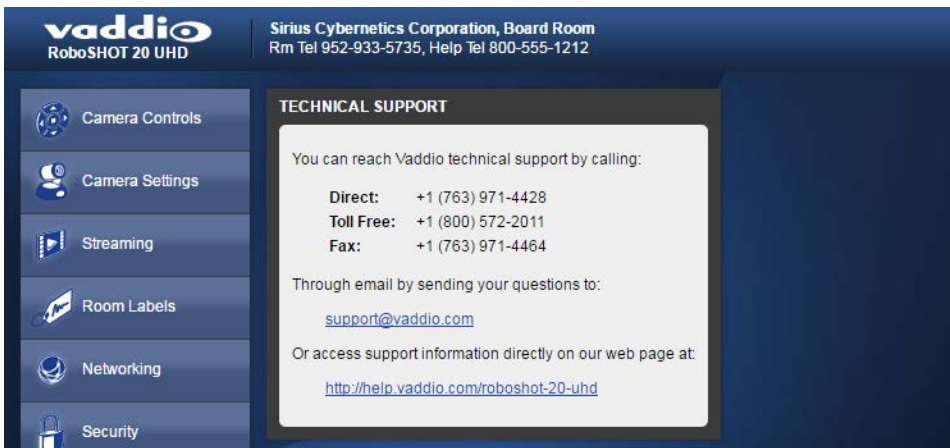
vaddio
RoboSHOT 20 UHD

Sirius Cybernetics Corporation, Board Room
Rm Tel 952-933-5735, Help Tel 800-555-1212

Camera Controls

Camera Settings

Streaming

Room Labels

Networking

Security

TECHNICAL SUPPORT

You can reach Vaddio technical support by calling:

| | |
|---|---|
| Direct: | +1 (763) 971-4428 |
| Toll Free: | +1 (800) 572-2011 |
| Fax: | +1 (763) 971-4464 |

Through email by sending your questions to:

support@vaddio.com

Or access support information directly on our web page at:

http://help.vaddio.com/roboshot-20-uhd